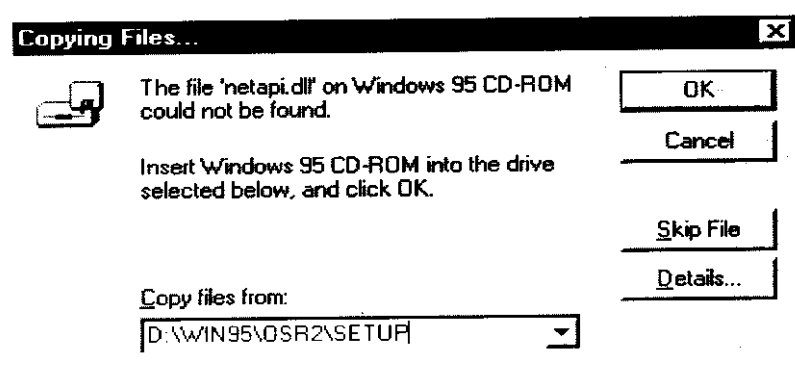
Copying Files...

The file 'netapi.dll' on Windows 95 CD-ROM could not be found.

Insert Windows 95 CD-ROM into the drive selected below, and click OK.

OK

Cancel

Skip File

Details...

Copy files from:

D:\WIN95\OSR2\SETUP